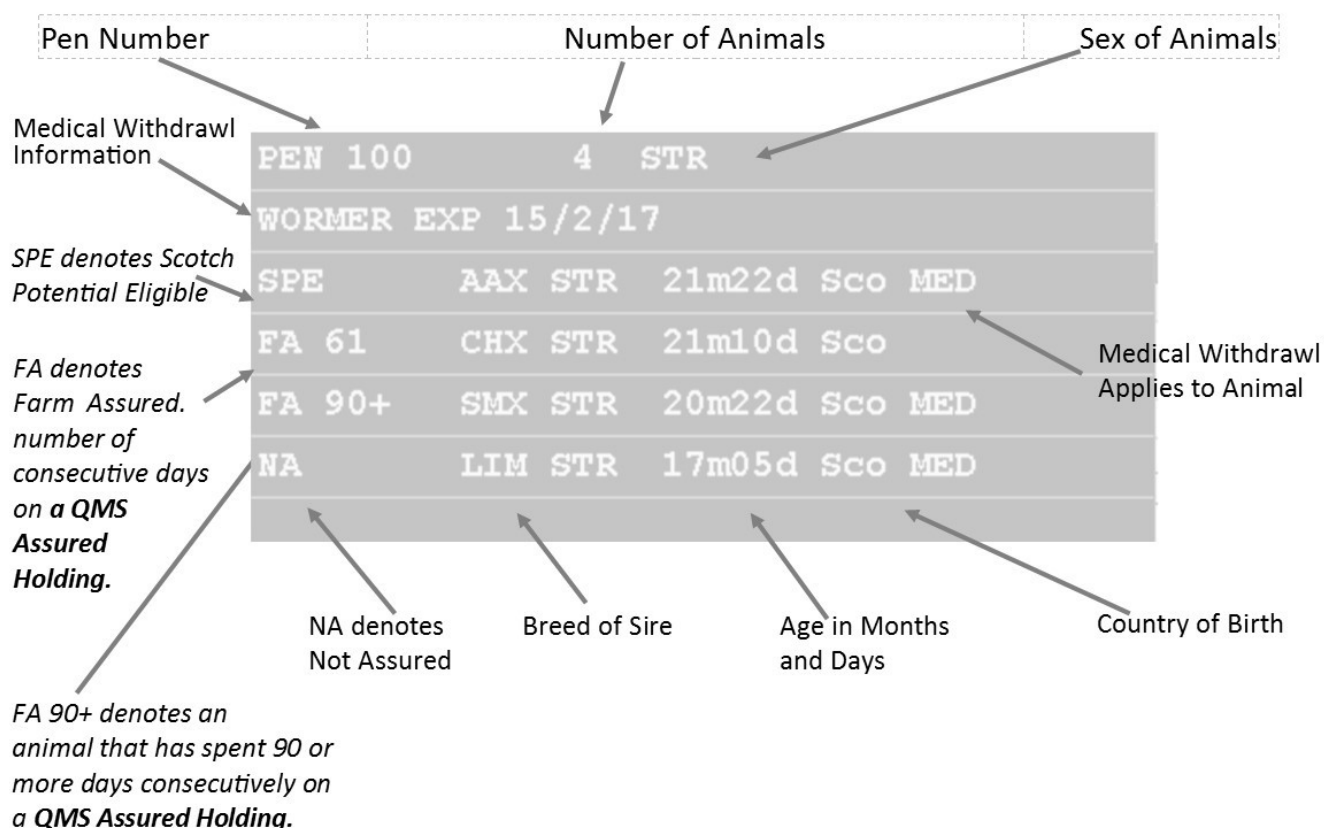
Pen Number
Number of Animals
Sex of Animals

Medical Withdrawl Information

PEN 100 4 STR
WORMER EXP 15/2/17
SPE AAX STR 21m22d Sco MED
FA 61 CHX STR 21m10d Sco
FA 90+ SMX STR 20m22d Sco MED
NA LIM STR 17m05d Sco MED

SPE denotes Scotch Potential Eligible

FA denotes Farm Assured. number of consecutive days on a QMS Assured Holding.

Medical Withdrawl Applies to Animal

NA denotes Not Assured

Breed of Sire

Age in Months and Days

Country of Birth

FA 90+ denotes an animal that has spent 90 or more days consecutively on a QMS Assured Holding.